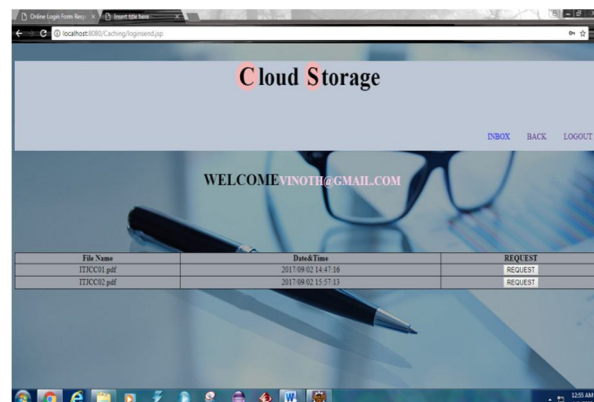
Online Login Form Requ ×
Insert title here ×
localhost:8080/Caching/loginsend.jsp

Cloud Storage

INBOX BACK LOGOUT

WELCOMEVINOTH@GMAIL.COM

| File Name | Date&Time | REQUEST |
|---|---|---|
| ITJCC01.pdf | 2017/09/02 14:47:16 | REQUEST |
| ITJCC02.pdf | 2017/09/02 15:57:13 | REQUEST |

12:55 AM